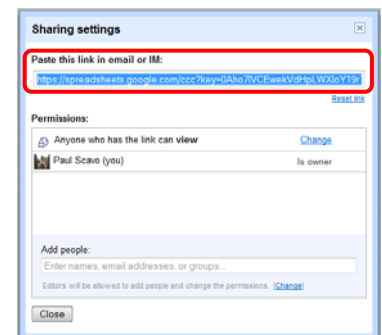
Sharing settings

Paste this link in email or IM:

https://spreadsheets.google.com/ccc?key=0Aho7lVCEwekVdHpLWX0oY19r

Reset link

Permissions:

Anyone who has the link can view Change

Paul Scavo (you) Is owner

Add people:

Enter names, email addresses, or groups...

Editors will be allowed to add people and change the permissions. [Change]

Close